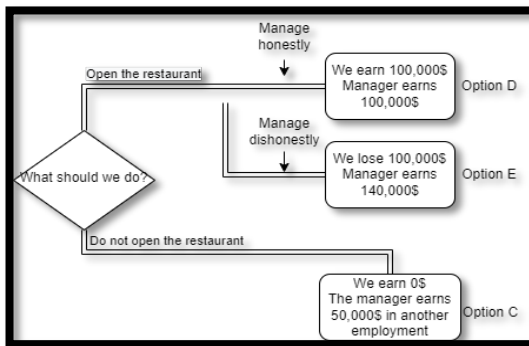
Manage honestly

Open the restaurant

We earn 100,000$
Manager earns 100,000$

Option D

Manage dishonestly

What should we do?

We lose 100,000$
Manager earns 140,000$

Option E

Do not open the restaurant

We earn 0$
The manager earns 50,000$ in another employment

Option C